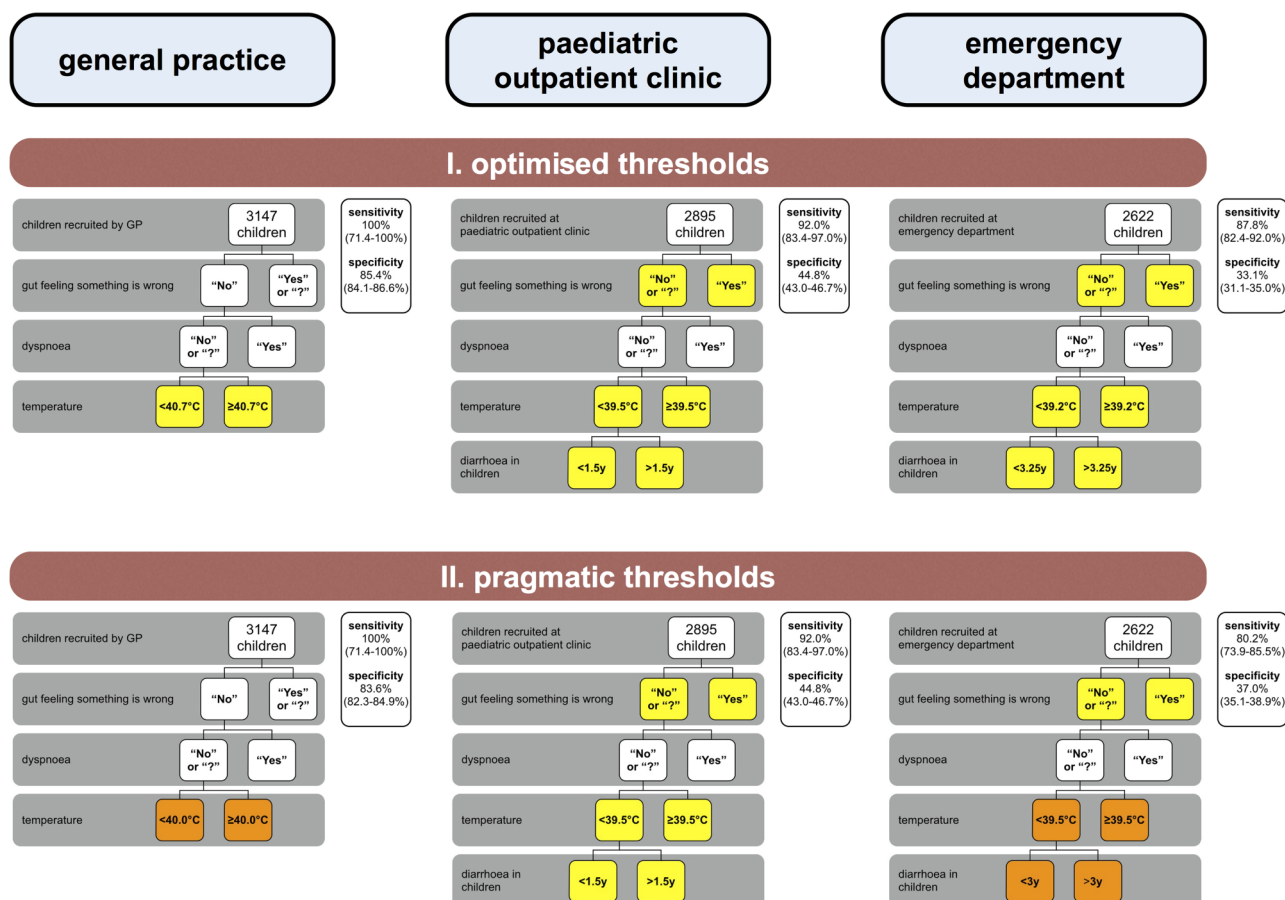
general practice

paediatric outpatient clinic

emergency department

I. optimised thresholds

children recruited by GP
3147 children
gut feeling something is wrong
"No"
"Yes" or "?"
dyspnoea
"No" or "?"
"Yes"
temperature
<40.7°C
≥40.7°C

sensitivity
100%
(71.4-100%)
specificity
85.4%
(84.1-86.6%)

children recruited at paediatric outpatient clinic
2895 children
gut feeling something is wrong
"No" or "?"
"Yes"
dyspnoea
"No" or "?"
"Yes"
temperature
<39.5°C
≥39.5°C
diarrhoea in children
<1.5y
>1.5y

sensitivity
92.0%
(83.4-97.0%)
specificity
44.8%
(43.0-46.7%)

children recruited at emergency department
2622 children
gut feeling something is wrong
"No" or "?"
"Yes"
dyspnoea
"No" or "?"
"Yes"
temperature
<39.2°C
≥39.2°C
diarrhoea in children
<3.25y
>3.25y

sensitivity
87.8%
(82.4-92.0%)
specificity
33.1%
(31.1-35.0%)

II. pragmatic thresholds

children recruited by GP
3147 children
gut feeling something is wrong
"No"
"Yes" or "?"
dyspnoea
"No" or "?"
"Yes"
temperature
<40.0°C
≥40.0°C

sensitivity
100%
(71.4-100%)
specificity
83.6%
(82.3-84.9%)

children recruited at paediatric outpatient clinic
2895 children
gut feeling something is wrong
"No" or "?"
"Yes"
dyspnoea
"No" or "?"
"Yes"
temperature
<39.5°C
≥39.5°C
diarrhoea in children
<1.5y
>1.5y

sensitivity
92.0%
(83.4-97.0%)
specificity
44.8%
(43.0-46.7%)

children recruited at emergency department
2622 children
gut feeling something is wrong
"No" or "?"
"Yes"
dyspnoea
"No" or "?"
"Yes"
temperature
<39.5°C
≥39.5°C
diarrhoea in children
<3y
>3y

sensitivity
80.2%
(73.9-85.5%)
specificity
37.0%
(35.1-38.9%)